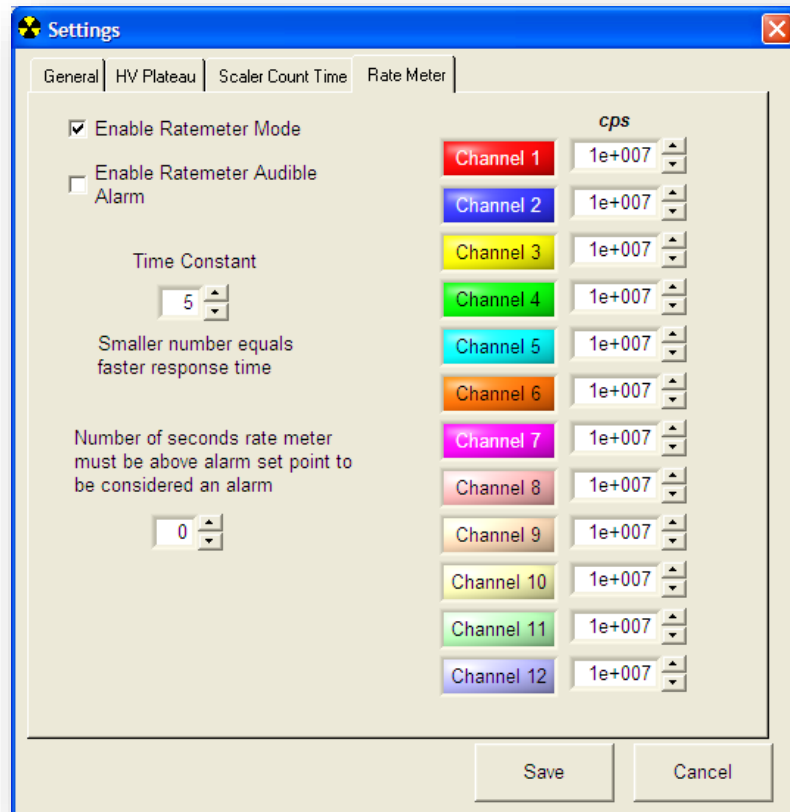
Settings

General | HV Plateau | Scaler Count Time | Rate Meter

Enable Ratemeter Mode

Enable Ratemeter Audible Alarm

Time Constant

5

Smaller number equals faster response time

Number of seconds rate meter must be above alarm set point to be considered an alarm

0

cps

| | |
|---|---|
| Channel 1 | 1e+007 |
| Channel 2 | 1e+007 |
| Channel 3 | 1e+007 |
| Channel 4 | 1e+007 |
| Channel 5 | 1e+007 |
| Channel 6 | 1e+007 |
| Channel 7 | 1e+007 |
| Channel 8 | 1e+007 |
| Channel 9 | 1e+007 |
| Channel 10 | 1e+007 |
| Channel 11 | 1e+007 |
| Channel 12 | 1e+007 |

Save

Cancel